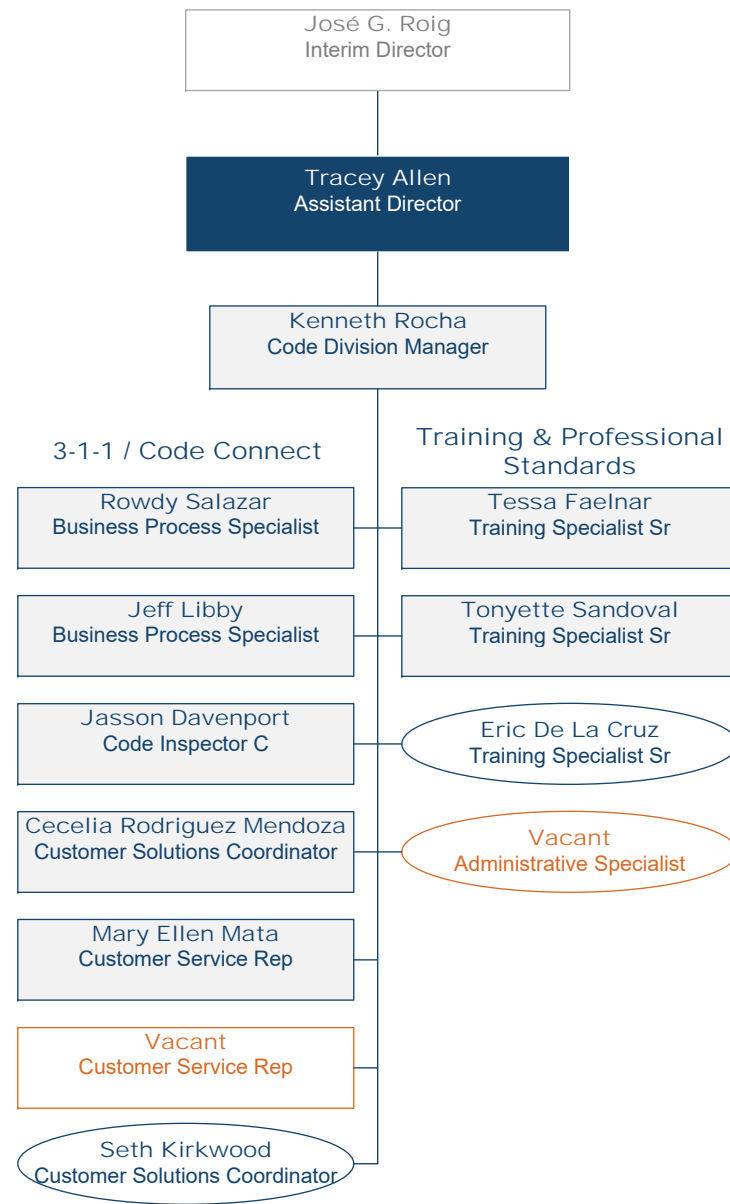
José G. Roig
Interim Director

Tracey Allen
Assistant Director

Kenneth Rocha
Code Division Manager

3-1-1 / Code Connect

Rowdy Salazar
Business Process Specialist

Jeff Libby
Business Process Specialist

Jasson Davenport
Code Inspector C

Cecelia Rodriguez Mendoza
Customer Solutions Coordinator

Mary Ellen Mata
Customer Service Rep

Vacant
Customer Service Rep

Seth Kirkwood
Customer Solutions Coordinator

Training & Professional Standards

Tessa Faelnar
Training Specialist Sr

Tonyette Sandoval
Training Specialist Sr

Eric De La Cruz
Training Specialist Sr

Vacant
Administrative Specialist